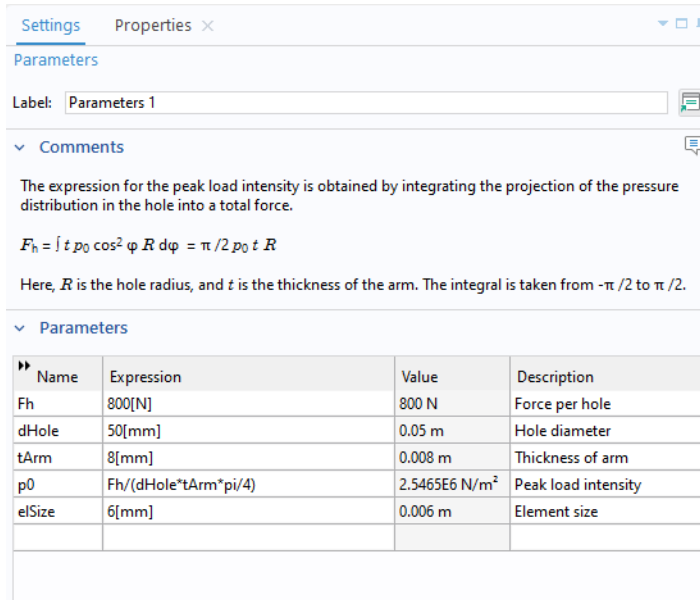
Settings Properties ×

Parameters

Label: Parameters 1

Comments

The expression for the peak load intensity is obtained by integrating the projection of the pressure distribution in the hole into a total force.

$F_h = \int t\, p_0 \cos^2 \varphi\, R\, d\varphi = \pi/2\, p_0\, t\, R$

Here, $R$ is the hole radius, and $t$ is the thickness of the arm. The integral is taken from $-\pi/2$ to $\pi/2$.

Parameters

| Name | Expression | Value | Description |
|---|---|---|---|
| Fh | 800[N] | 800 N | Force per hole |
| dHole | 50[mm] | 0.05 m | Hole diameter |
| tArm | 8[mm] | 0.008 m | Thickness of arm |
| p0 | Fh/(dHole*tArm*pi/4) | 2.5465E6 N/m² | Peak load intensity |
| elSize | 6[mm] | 0.006 m | Element size |
| | | | |